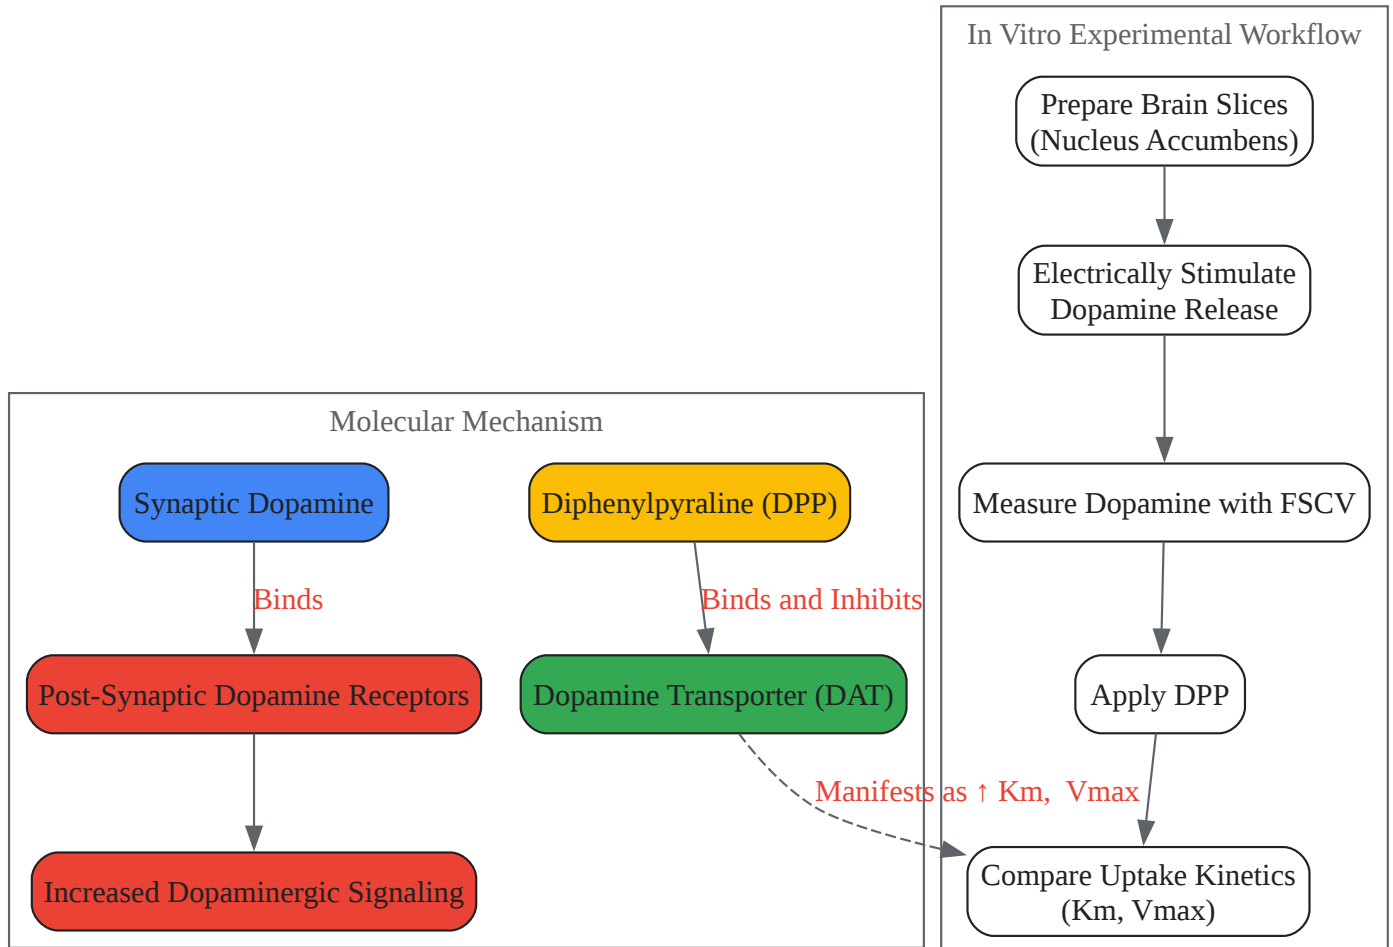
In Vitro Experimental Workflow

Prepare Brain Slices (Nucleus Accumbens)

Electrically Stimulate Dopamine Release

Measure Dopamine with FSCV

Apply DPP

Compare Uptake Kinetics (Km, Vmax)

Molecular Mechanism

Synaptic Dopamine

Diphenylpyraline (DPP)

Binds

Binds and Inhibits

Post-Synaptic Dopamine Receptors

Dopamine Transporter (DAT)

Increased Dopaminergic Signaling

Manifests as ↑ Km, Vmax